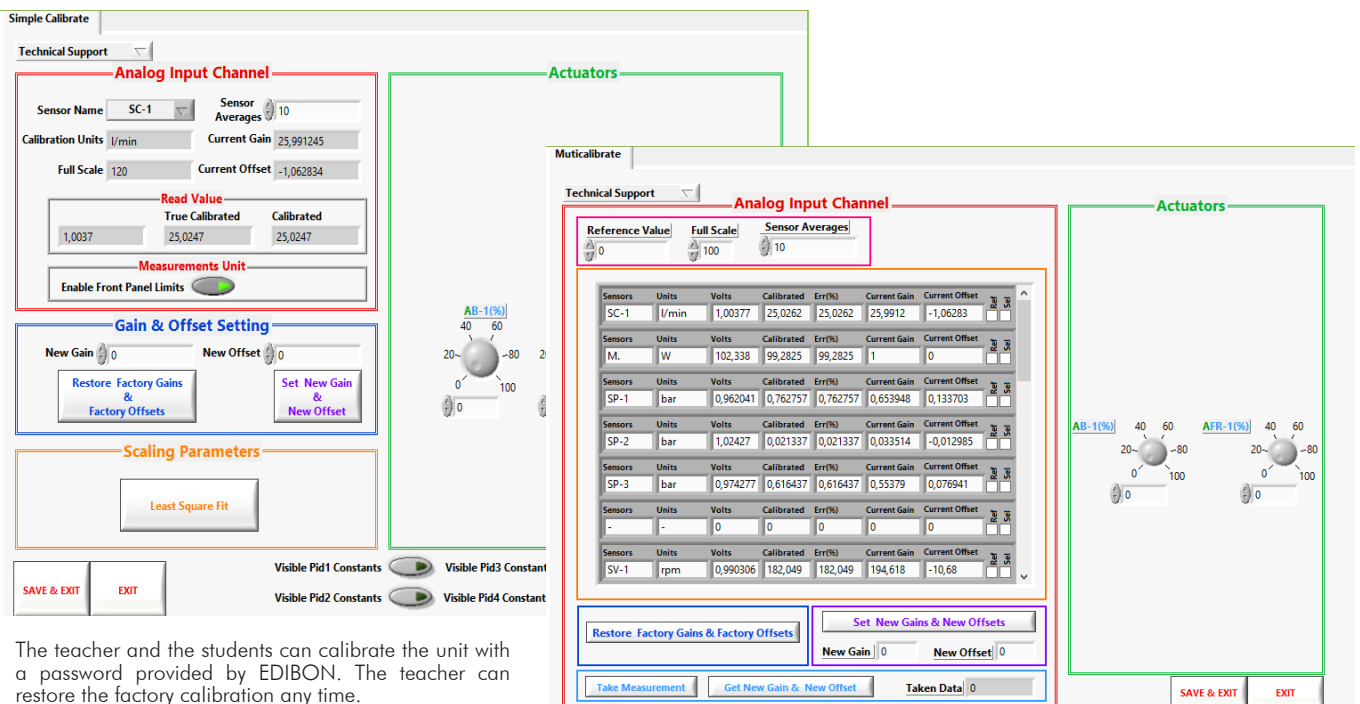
Simple Calibrate

Technical Support

Analog Input Channel

Sensor Name SC-1 Sensor Averages 10

Calibration Units l/min Current Gain 25,991245

Full Scale 120 Current Offset -1,062834

Read Value

True Calibrated Calibrated

1,0037 25,0247 25,0247

Measurements Unit

Enable Front Panel Limits

Gain & Offset Setting

New Gain 0 New Offset 0

Restore Factory Gains & Factory Offsets

Set New Gain & New Offset

Scaling Parameters

Least Square Fit

Actuators

AB-1(%)

40 60 20 80 0 100

0

Visible Pid1 Constants Visible Pid3 Constant

Visible Pid2 Constants Visible Pid4 Constant

SAVE & EXIT EXIT

The teacher and the students can calibrate the unit with a password provided by EDIBON. The teacher can restore the factory calibration any time.

Muticalibrate

Technical Support

Analog Input Channel

Reference Value 0 Full Scale 100 Sensor Averages 10

| Sensors | Units | Volts | Calibrated | Err(%) | Current Gain | Current Offset |
|---|---|---|---|---|---|---|
| SC-1 | l/min | 1,00377 | 25,0262 | 25,0262 | 25,9912 | -1,06283 |
| M. | W | 102,338 | 99,2825 | 99,2825 | 1 | 0 |
| SP-1 | bar | 0,962041 | 0,762757 | 0,762757 | 0,653948 | 0,133703 |
| SP-2 | bar | 1,02427 | 0,021337 | 0,021337 | 0,033514 | -0,012985 |
| SP-3 | bar | 0,974277 | 0,616437 | 0,616437 | 0,55379 | 0,076941 |
| - | - | 0 | 0 | 0 | 0 | 0 |
| SV-1 | rpm | 0,990306 | 182,049 | 182,049 | 194,618 | -10,68 |

Ref Sel

Restore Factory Gains & Factory Offsets

Set New Gains & New Offsets

New Gain 0 New Offset 0

Take Measurement Get New Gain & New Offset Taken Data 0

Actuators

AB-1(%) 40 60 20 80 0 100 0

AFR-1(%) 40 60 20 80 0 100 0

SAVE & EXIT EXIT